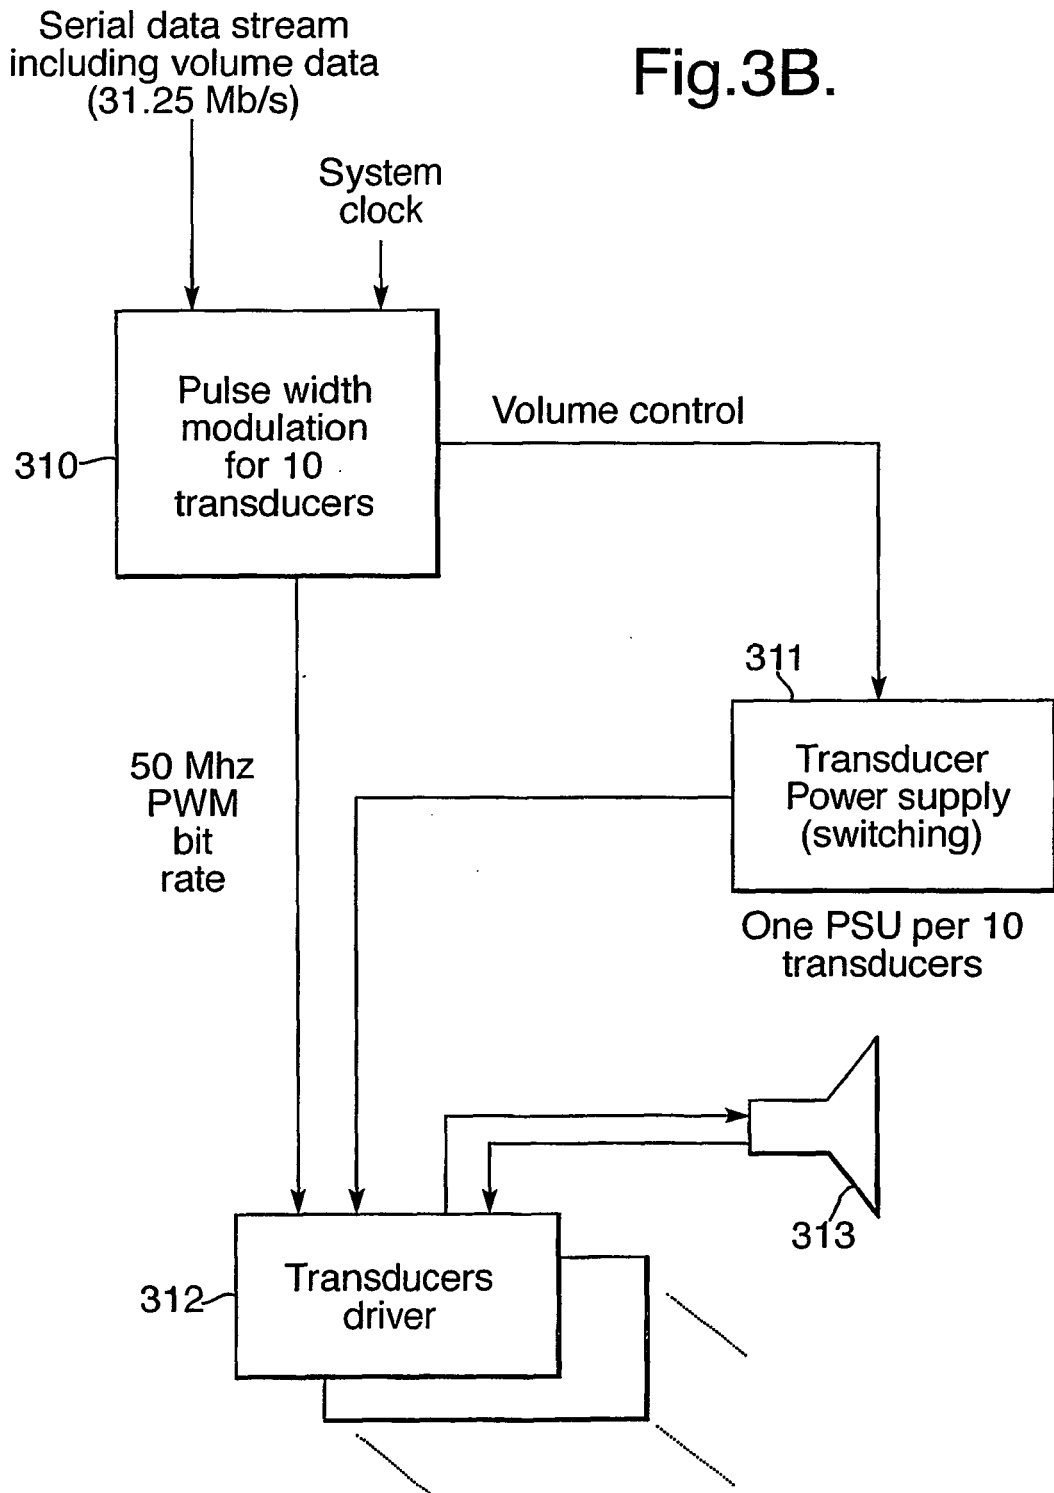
Serial data stream including volume data (31.25 Mb/s)

Fig.3B.

System clock

310

Pulse width modulation for 10 transducers

Volume control

311

Transducer Power supply (switching)

One PSU per 10 transducers

50 Mhz PWM bit rate

312

Transducers driver

313